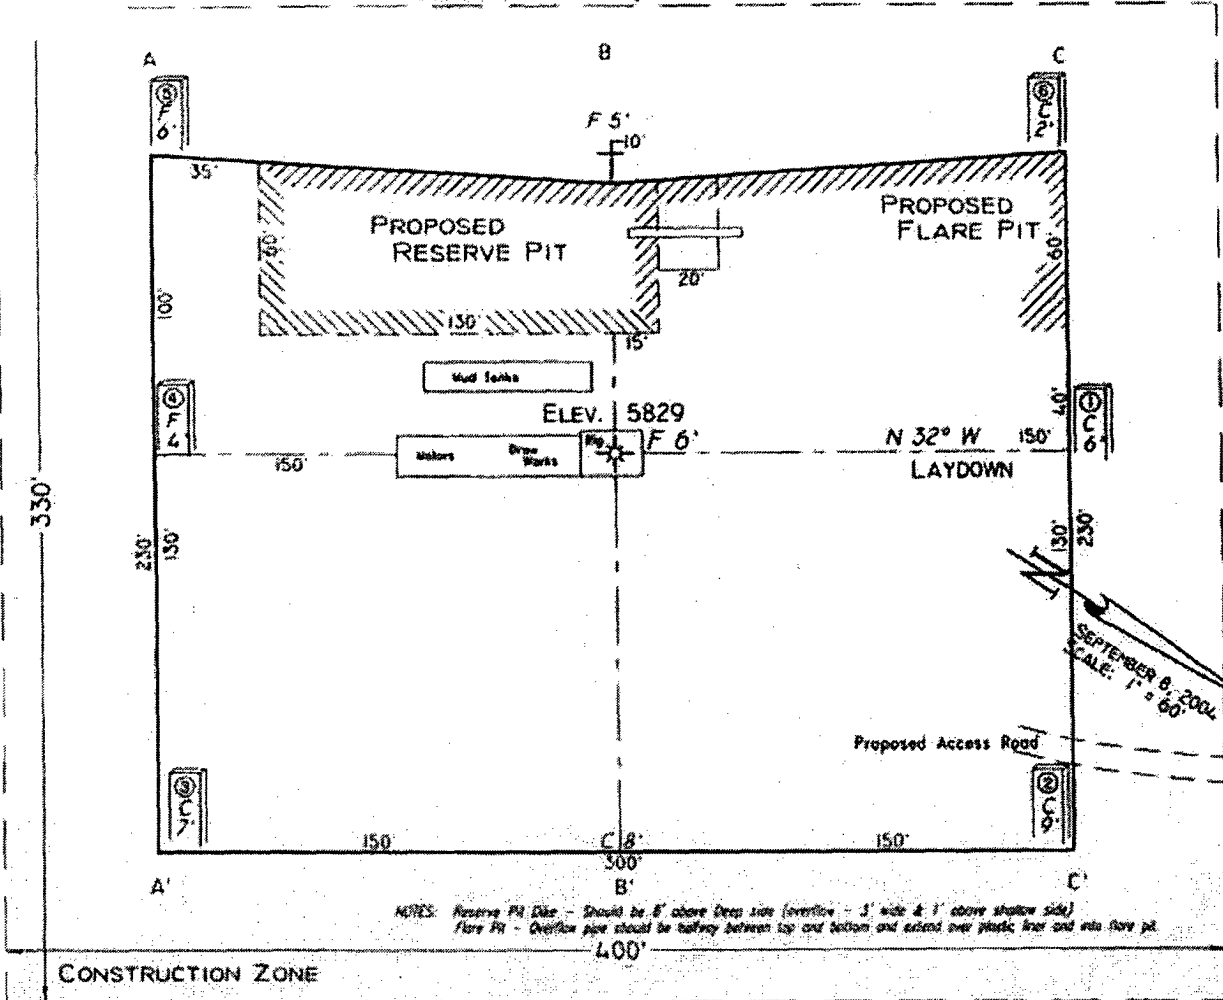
A

B

C

⑤ F 6'

⑥ C 2'

F 5'

10'

35'

PROPOSED RESERVE PIT

PROPOSED FLARE PIT

10'

60'

100'

20'

130'

15'

Mud Tanks

④ F 4

ELEV. 5829

① C 6'

40'

Motors

Draw Works

Rig

F 6'

N 32° W

150'

150'

LAYDOWN

330'

230'

130'

130'

230'

SEPTEMBER 8, 2004
SCALE: 1" = 60'

Proposed Access Road

③ C 7'

② C 9'

150'

C 8'

300'

150'

A'

B'

C'

NOTES: Reserve Pit Dike - Should be 8' above Deep side (overflow - 3' wide & 1' above shallow side)
Flare Pit - Overflow pipe should be halfway between top and bottom and extend over plastic liner and into flare pit.

400'

CONSTRUCTION ZONE